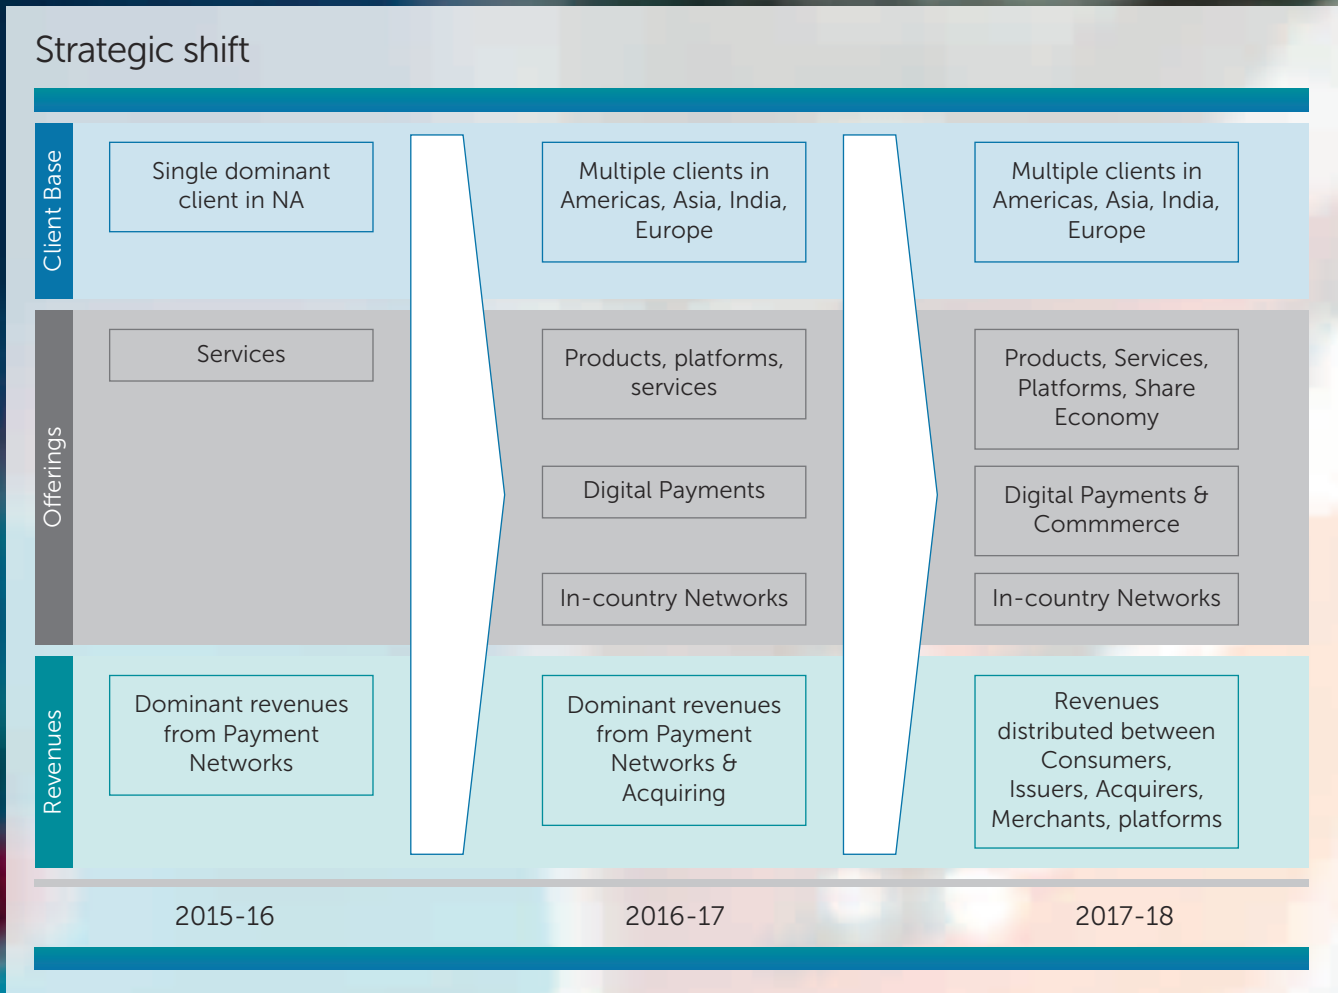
Strategic shift

Client Base

Single dominant client in NA

Multiple clients in Americas, Asia, India, Europe

Multiple clients in Americas, Asia, India, Europe

Offerings

Services

Products, platforms, services

Digital Payments

In-country Networks

Products, Services, Platforms, Share Economy

Digital Payments & Commmerce

In-country Networks

Revenues

Dominant revenues from Payment Networks

Dominant revenues from Payment Networks & Acquiring

Revenues distributed between Consumers, Issuers, Acquirers, Merchants, platforms

2015-16

2016-17

2017-18